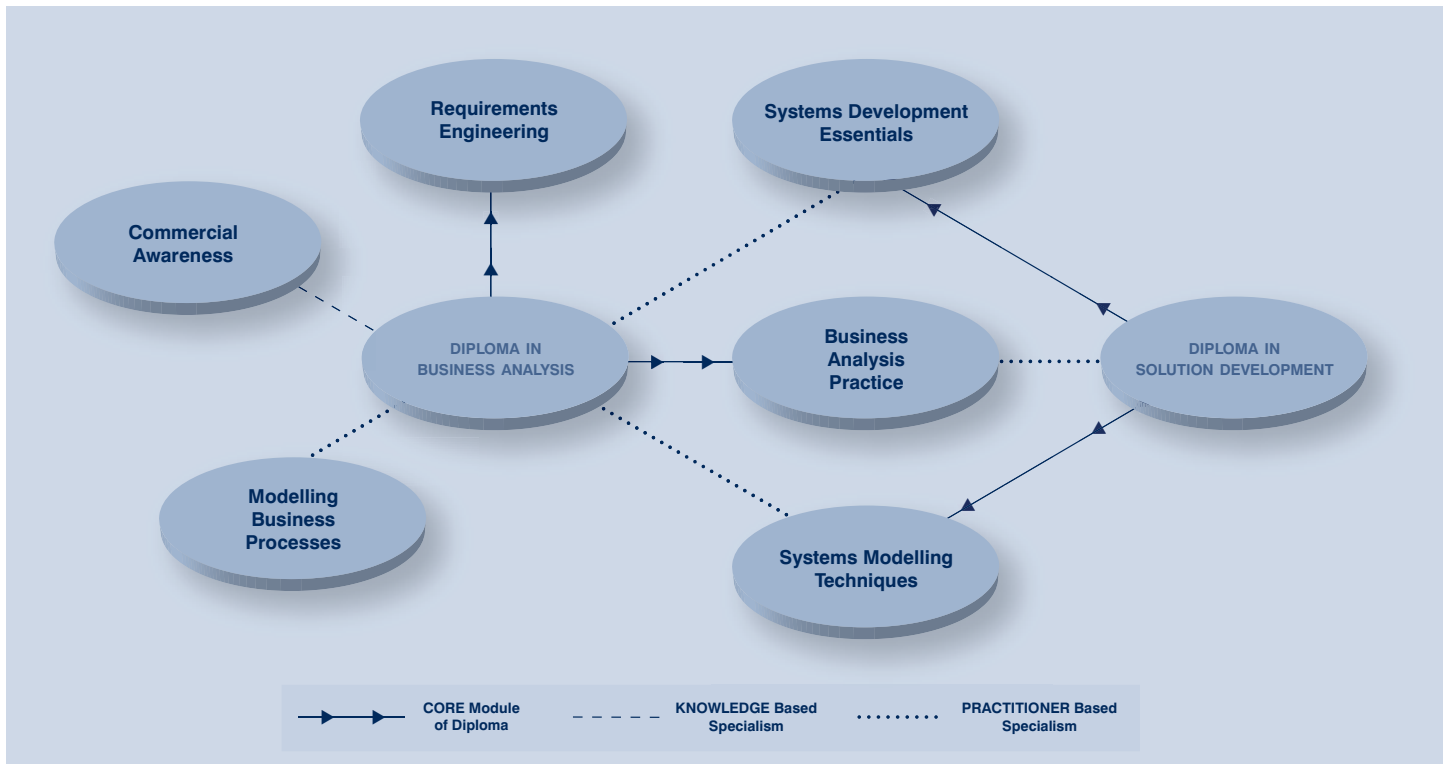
Requirements Engineering

Systems Development Essentials

Commercial Awareness

DIPLOMA IN BUSINESS ANALYSIS

Business Analysis Practice

DIPLOMA IN SOLUTION DEVELOPMENT

Modelling Business Processes

Systems Modelling Techniques

CORE Module of Diploma

KNOWLEDGE Based Specialism

PRACTITIONER Based Specialism